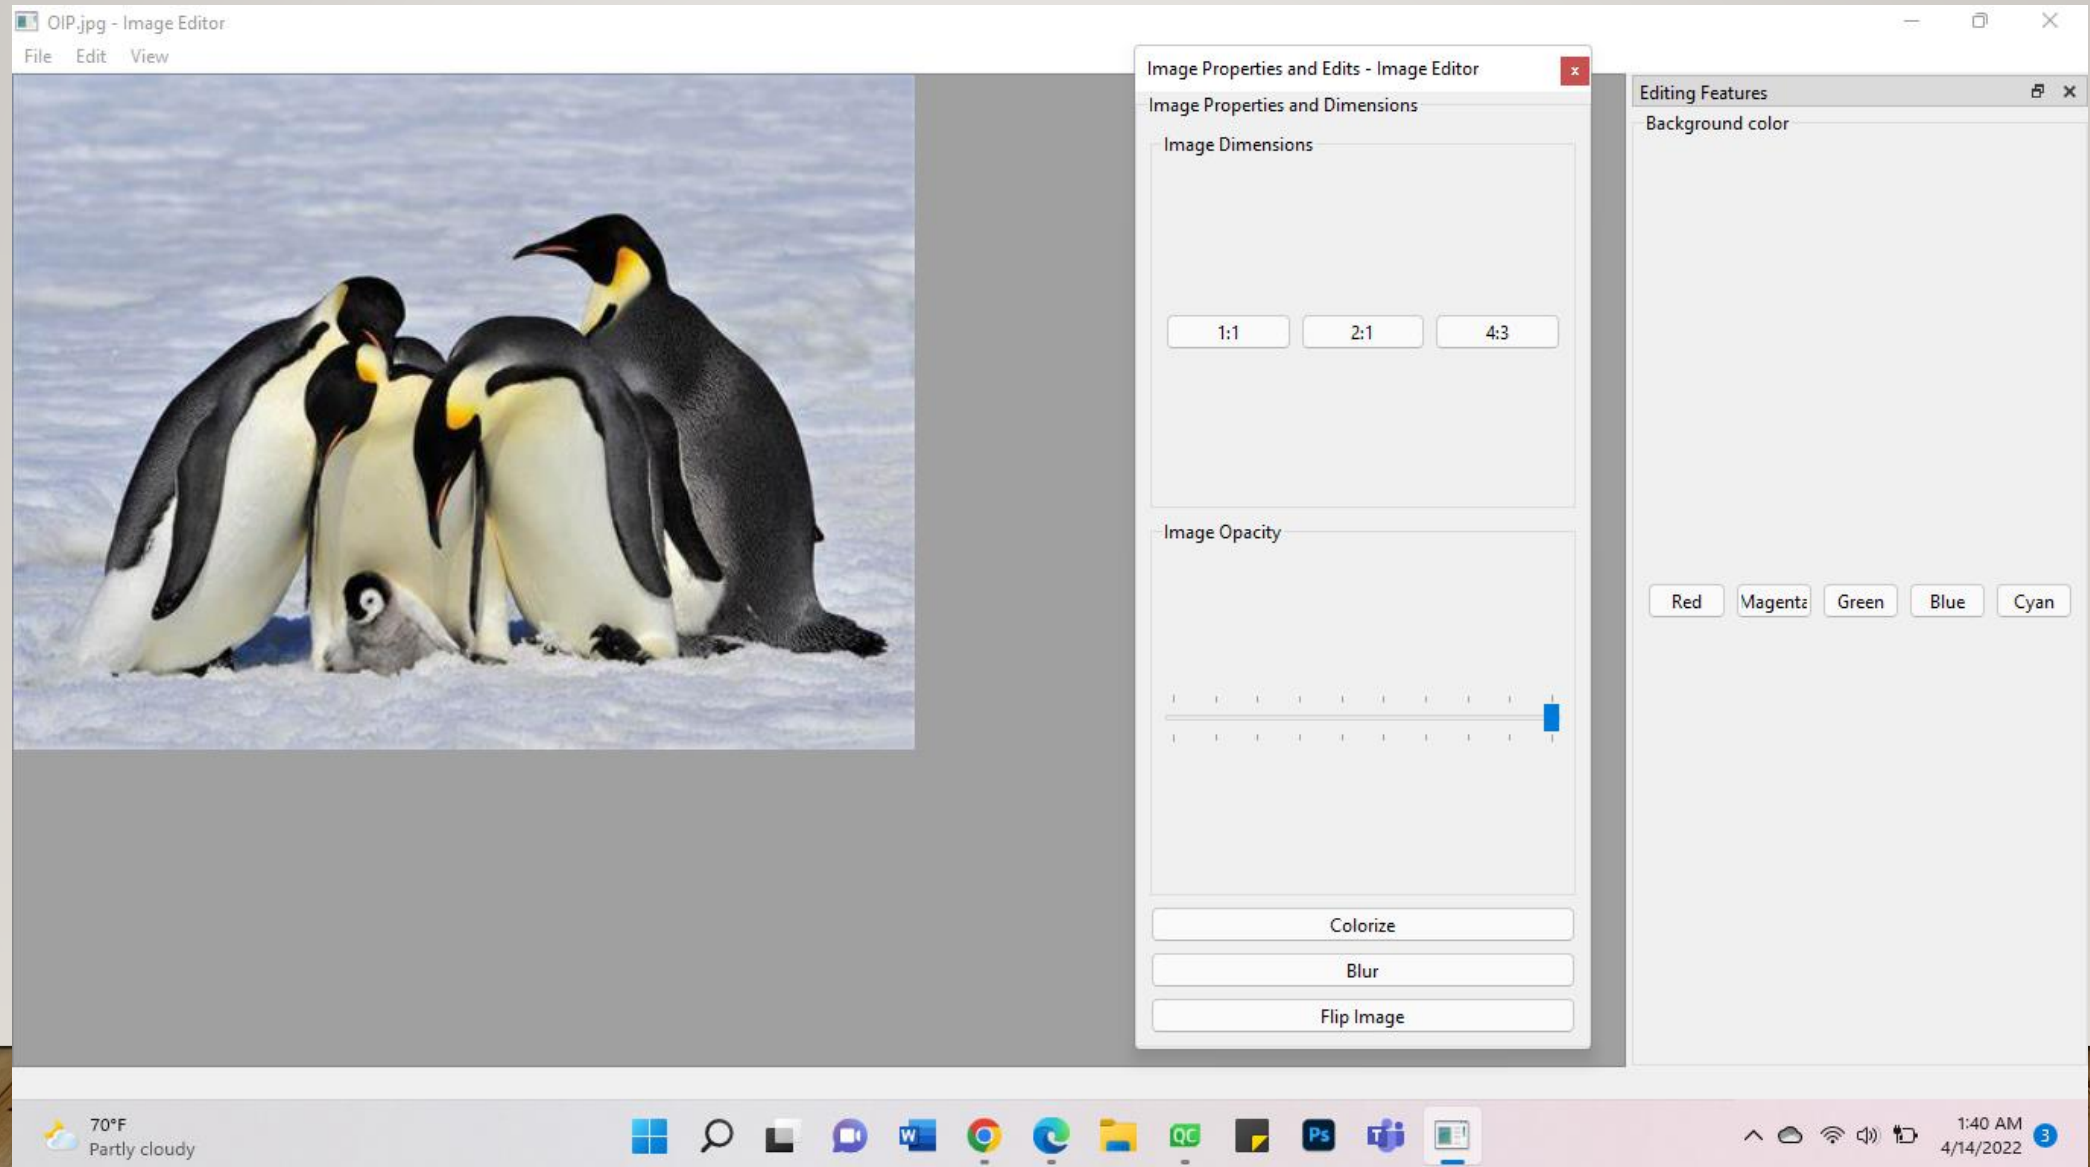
OIP.jpg - Image Editor

File Edit View

Image Properties and Edits - Image Editor

×

Image Properties and Dimensions

Image Dimensions

1:1

2:1

4:3

Image Opacity

Colorize

Blur

Flip Image

Editing Features

Background color

Red

Magenta

Green

Blue

Cyan

70°F
Partly cloudy

1:40 AM
4/14/2022

3